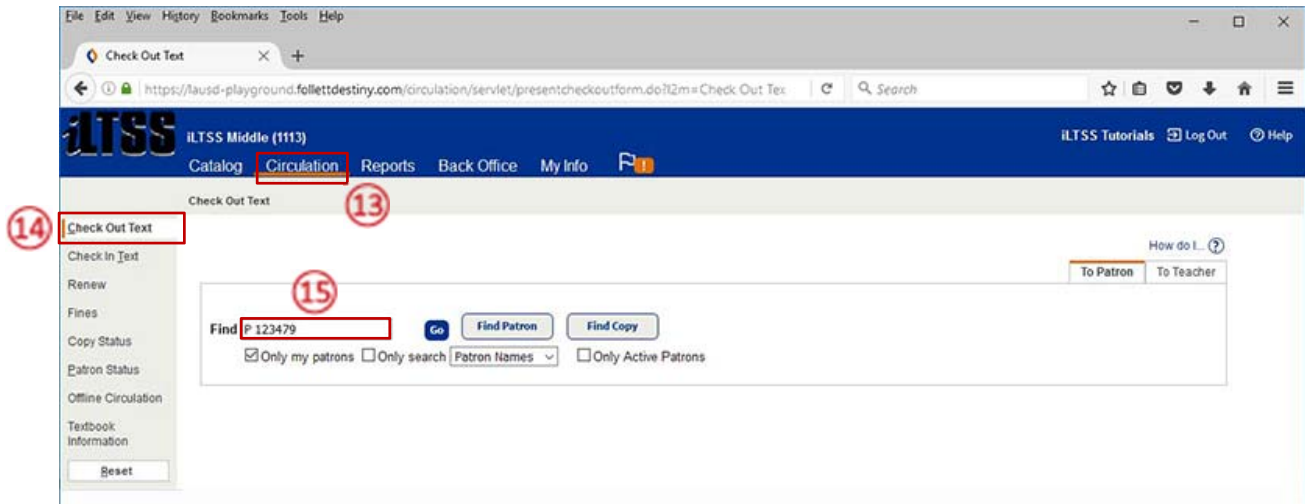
File Edit View History Bookmarks Tools Help

Check Out Text × +

https://lausd-playground.follettdestiny.com/circulation/servlet/presentcheckoutform.do?l2m=Check Out Tex

Search

iLTSS

iLTSS Middle (1113)

iLTSS Tutorials Log Out Help

Catalog Circulation Reports Back Office My Info

Check Out Text

13

14

Check Out Text

Check In Text

Renew

Fines

Copy Status

Patron Status

Offline Circulation

Textbook Information

Reset

How do I...

To Patron To Teacher

15

Find P 123479 Go Find Patron Find Copy

Only my patrons Only search Patron Names Only Active Patrons